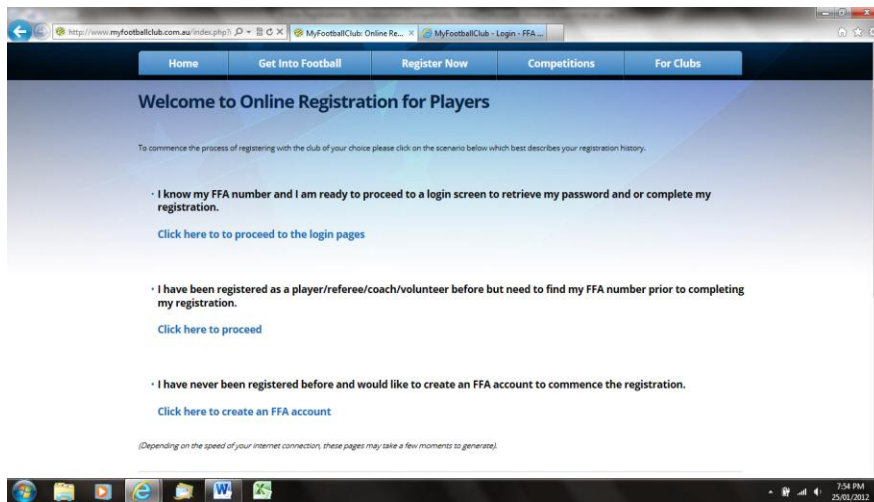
http://www.myfootballclub.com.au/index.php?
MyFootballClub: Online Re...
MyFootballClub - Login - FFA ...

Home
Get Into Football
Register Now
Competitions
For Clubs

Welcome to Online Registration for Players

To commence the process of registering with the club of your choice please click on the scenario below which best describes your registration history.

· I know my FFA number and I am ready to proceed to a login screen to retrieve my password and or complete my registration.

Click here to to proceed to the login pages

· I have been registered as a player/referee/coach/volunteer before but need to find my FFA number prior to completing my registration.

Click here to proceed

· I have never been registered before and would like to create an FFA account to commence the registration.

Click here to create an FFA account

(Depending on the speed of your internet connection, these pages may take a few moments to generate).

7:54 PM
25/01/2012